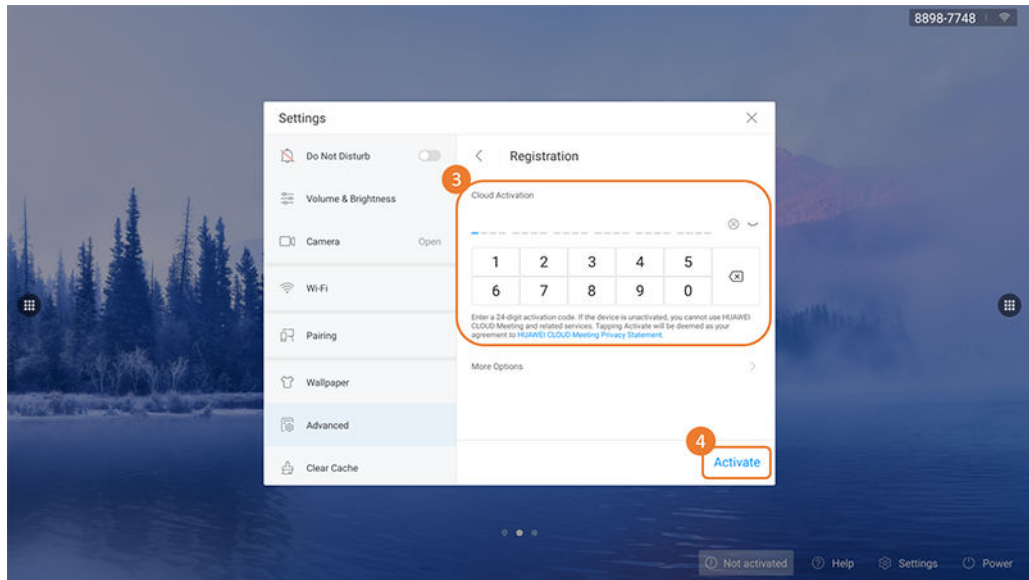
8898-7748

Settings

Do Not Disturb

Volume & Brightness

Camera Open

Wi-Fi

Pairing

Wallpaper

Advanced

Clear Cache

Registration

3

Cloud Activation

| 1 | 2 | 3 | 4 | 5 |
|---|---|---|---|---|
| 6 | 7 | 8 | 9 | 0 |

Enter a 24-digit activation code. If the device is unactivated, you cannot use HUAWEI CLOUD Meeting and related services. Tapping Activate will be deemed as your agreement to HUAWEI CLOUD Meeting Privacy Statement

More Options

4

Activate

Not activated Help Settings Power